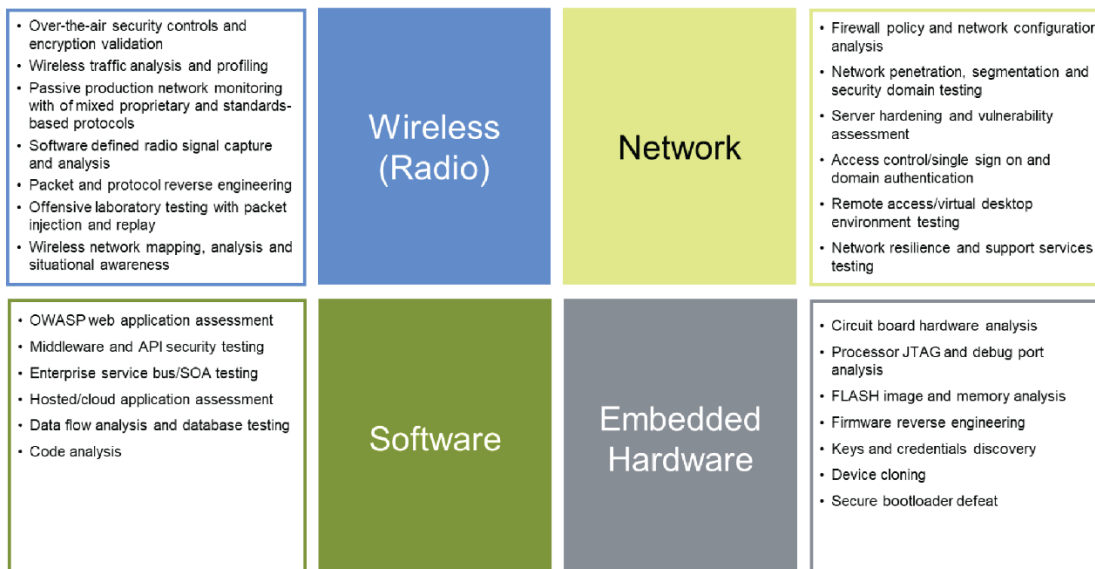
- Over-the-air security controls and encryption validation
- Wireless traffic analysis and profiling
- Passive production network monitoring with of mixed proprietary and standards-based protocols
- Software defined radio signal capture and analysis
- Packet and protocol reverse engineering
- Offensive laboratory testing with packet injection and replay
- Wireless network mapping, analysis and situational awareness

Wireless (Radio)

Network

- Firewall policy and network configuration analysis
- Network penetration, segmentation and security domain testing
- Server hardening and vulnerability assessment
- Access control/single sign on and domain authentication
- Remote access/virtual desktop environment testing
- Network resilience and support services testing

- OWASP web application assessment
- Middleware and API security testing
- Enterprise service bus/SOA testing
- Hosted/cloud application assessment
- Data flow analysis and database testing
- Code analysis

Software

Embedded Hardware

- Circuit board hardware analysis
- Processor JTAG and debug port analysis
- FLASH image and memory analysis
- Firmware reverse engineering
- Keys and credentials discovery
- Device cloning
- Secure bootloader defeat